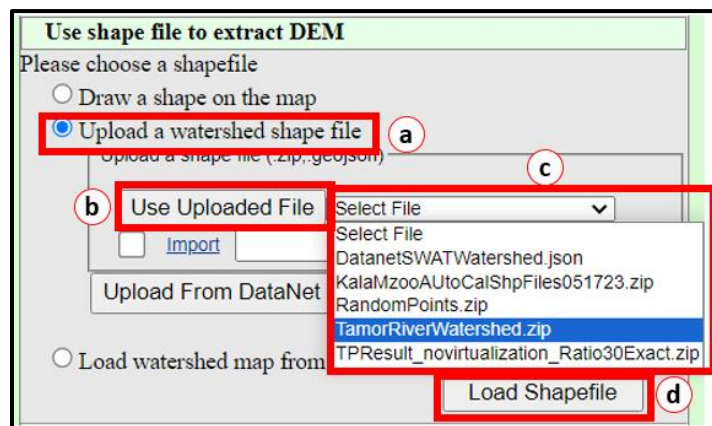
Use shape file to extract DEM

Please choose a shapefile

Draw a shape on the map

Upload a watershed shape file

a

Upload a shape file (.zip,.geojson)

c

b

Use Uploaded File

Select File

Import

Select File

DatanetSWATWatershed.json

KalaMzooAUtoCalShpFiles051723.zip

RandomPoints.zip

TamorRiverWatershed.zip

TPResult_novirtualization_Ratio30Exact.zip

Upload From DataNet

Load watershed map from

Load Shapefile

d